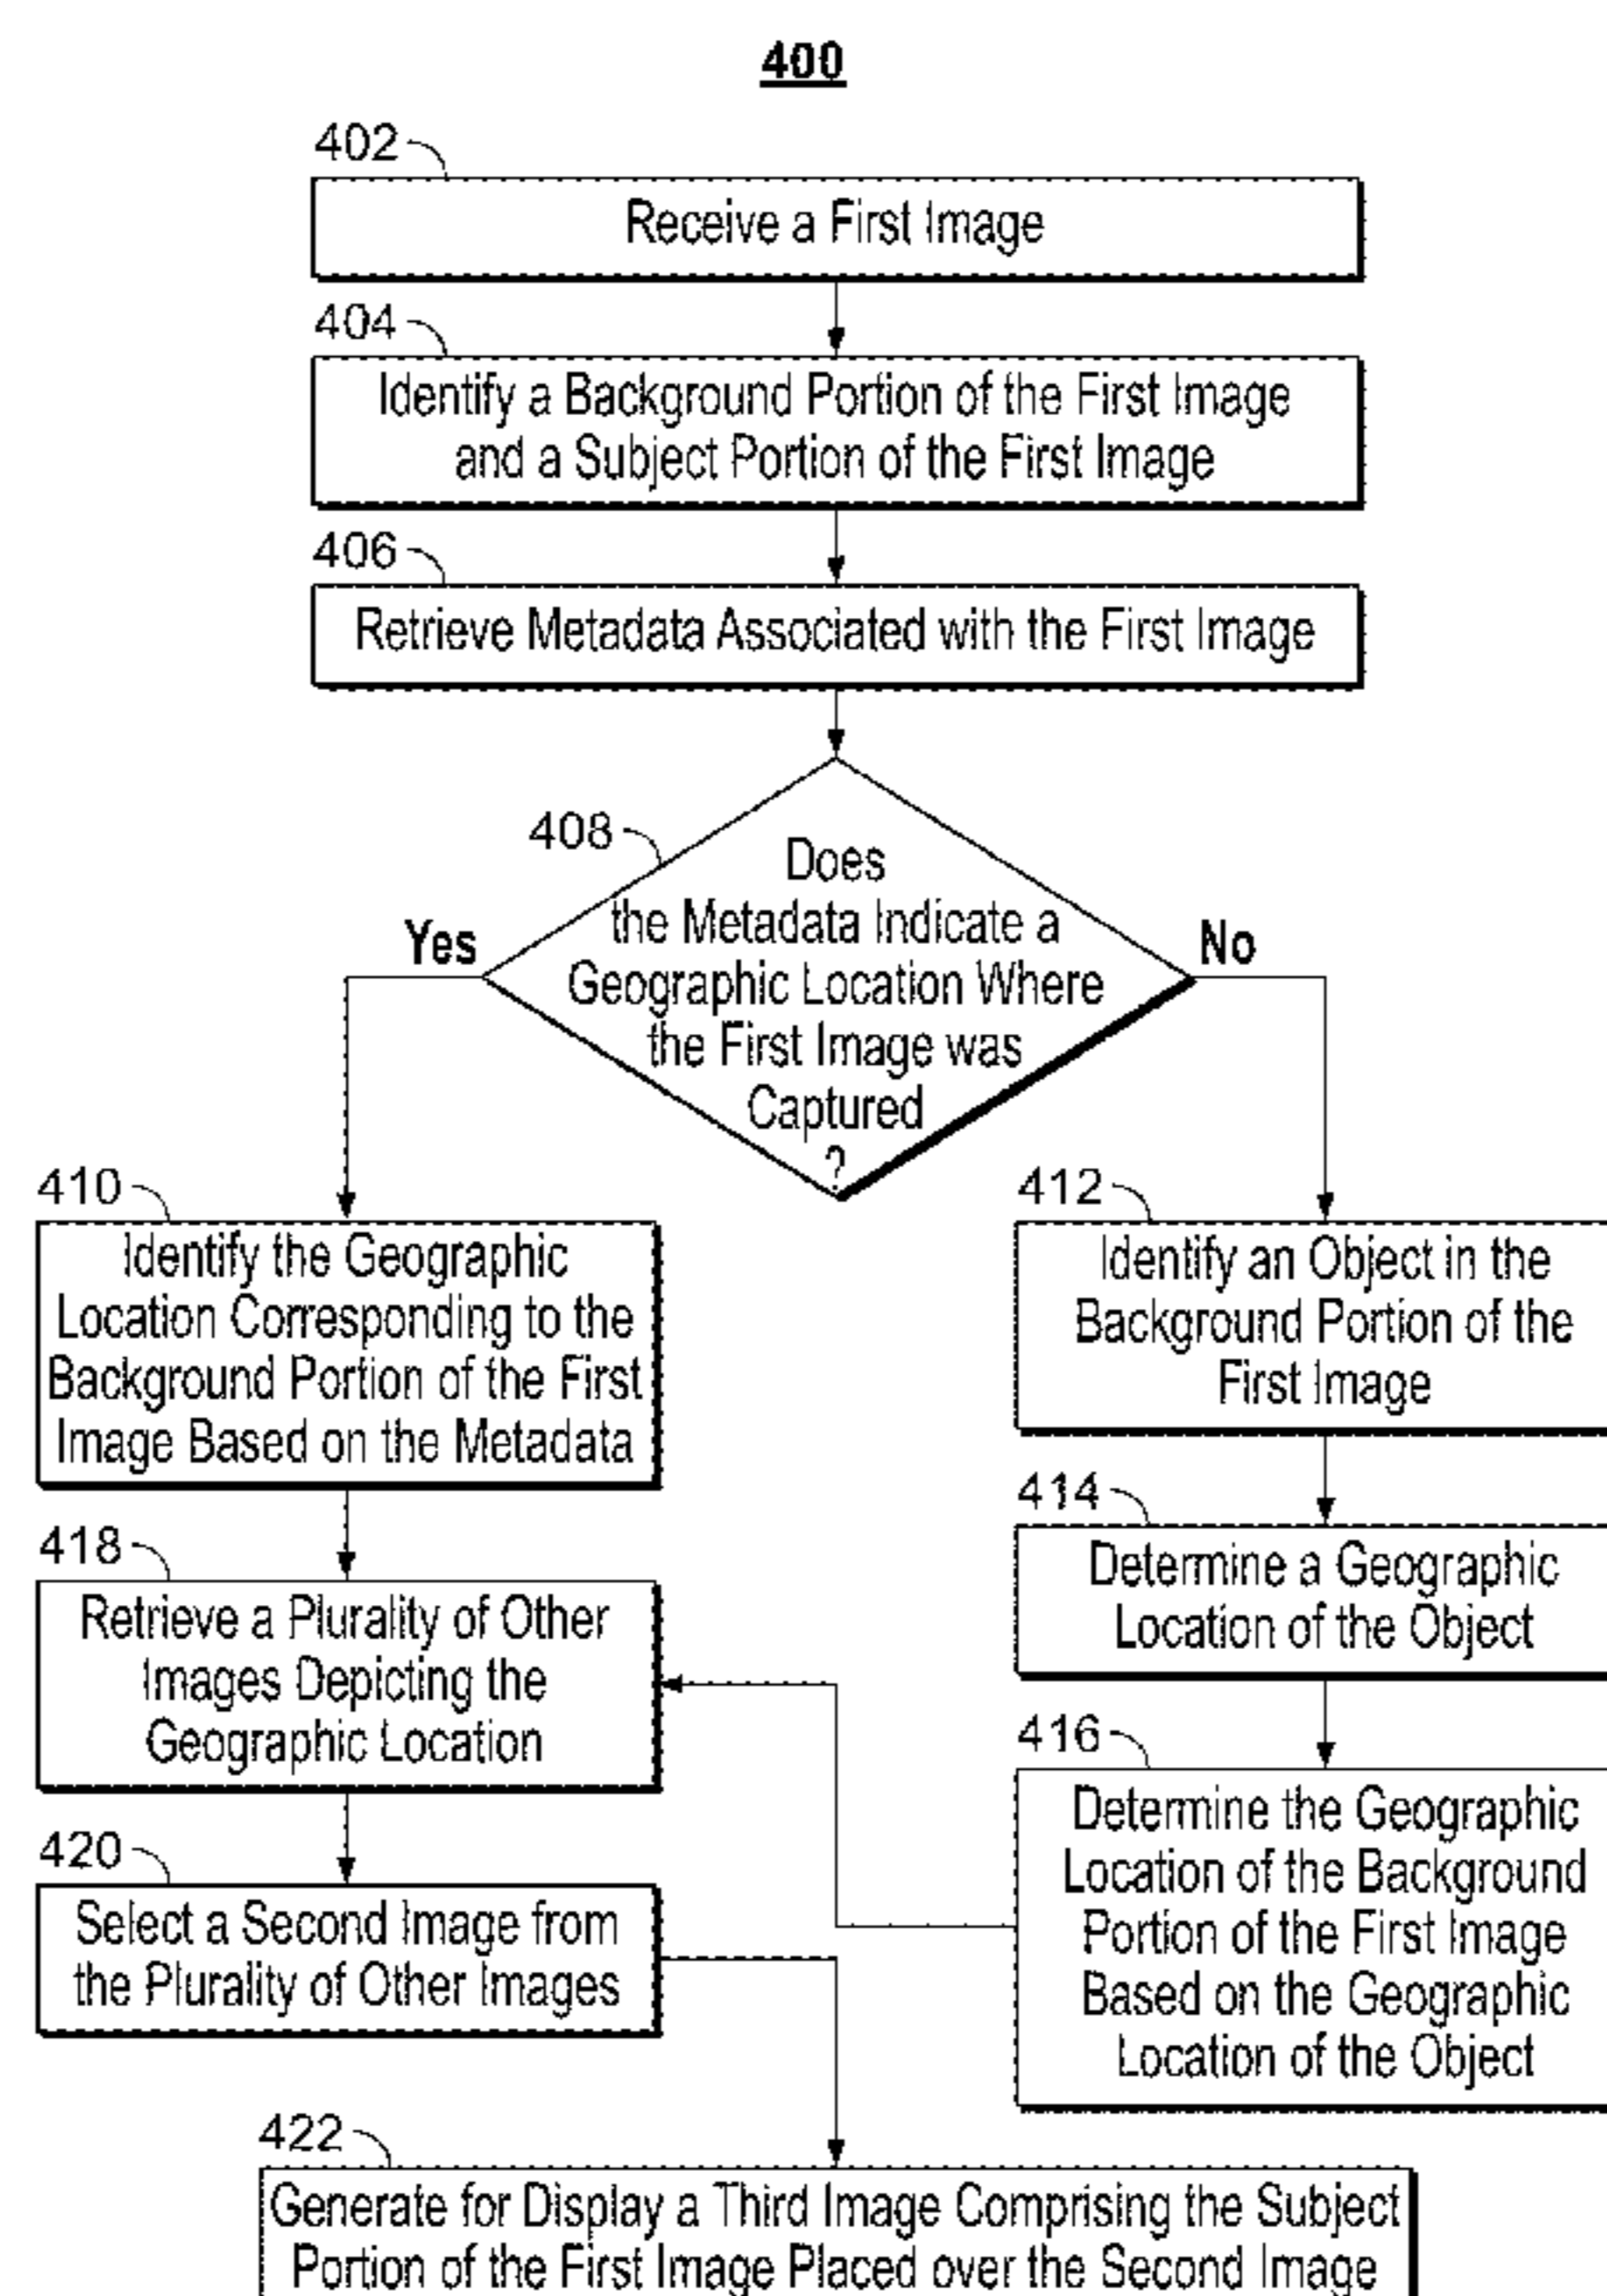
400

402

Receive a First Image

404

Identify a Background Portion of the First Image and a Subject Portion of the First Image

406

Retrieve Metadata Associated with the First Image

408

Does the Metadata Indicate a Geographic Location Where the First Image was Captured ?

Yes

No

410

Identify the Geographic Location Corresponding to the Background Portion of the First Image Based on the Metadata

412

Identify an Object in the Background Portion of the First Image

414

Determine a Geographic Location of the Object

418

Retrieve a Plurality of Other Images Depicting the Geographic Location

416

Determine the Geographic Location of the Background Portion of the First Image Based on the Geographic Location of the Object

420

Select a Second Image from the Plurality of Other Images

422

Generate for Display a Third Image Comprising the Subject Portion of the First Image Placed over the Second Image